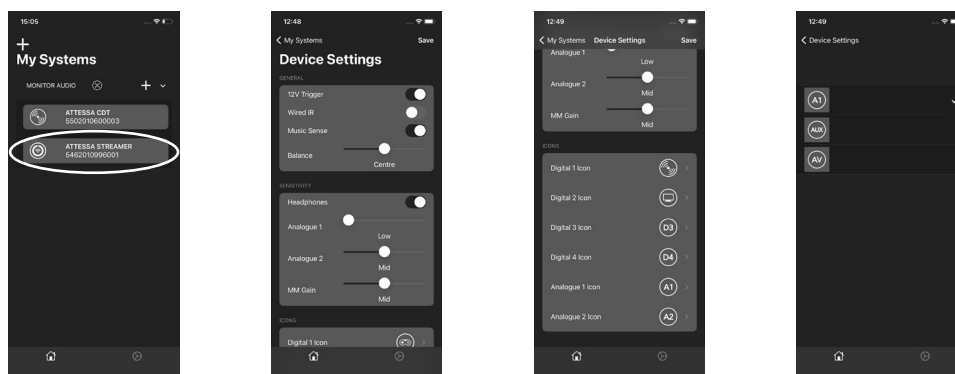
15:05

+
My Systems

MONITOR AUDIO

ATTESSA CDT
5502010600003

ATTESSA STREAMER
5462010996001

12:48

My Systems
Save

Device Settings

GENERAL

12V Trigger

Wired IR

Music Sense

Balance
Centre

SENSITIVITY

Headphones

Analogue 1
Low

Analogue 2
Mid

MM Gain
Mid

ICONS

Digital 1 Icon

12:49

My Systems Device Settings
Save

Analogue 1
Low

Analogue 2
Mid

MM Gain
Mid

ICONS

Digital 1 Icon

Digital 2 Icon

Digital 3 Icon
D3

Digital 4 Icon
D4

Analogue 1 icon
A1

Analogue 2 Icon
A2

12:49

Device Settings

A1

AUX

AV